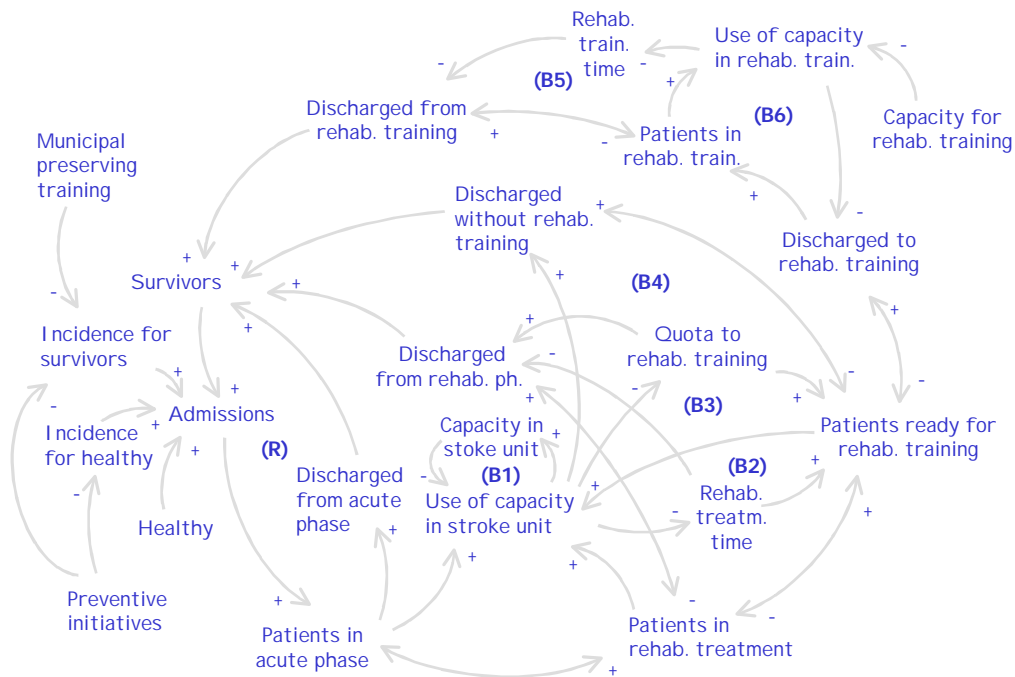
Rehab. train. time

Use of capacity in rehab. train.

(B5)

Discharged from rehab. training

Patients in rehab. train.

(B6)

Capacity for rehab. training

Municipal preserving training

Discharged without rehab. training

Discharged to rehab. training

Survivors

(B4)

Incidence for survivors

Discharged from rehab. ph.

Quota to rehab. training

Admissions

(B3)

Incidence for healthy

Capacity in stoke unit

Patients ready for rehab. training

(R)

(B2)

Healthy

Discharged from acute phase

(B1)

Use of capacity in stroke unit

Rehab. treatm. time

Preventive initiatives

Patients in acute phase

Patients in rehab. treatment

- + - + - + - + + + - + + - + + + + - + + + + - + - - + + - + - + + + + - + - + - + - + - + +